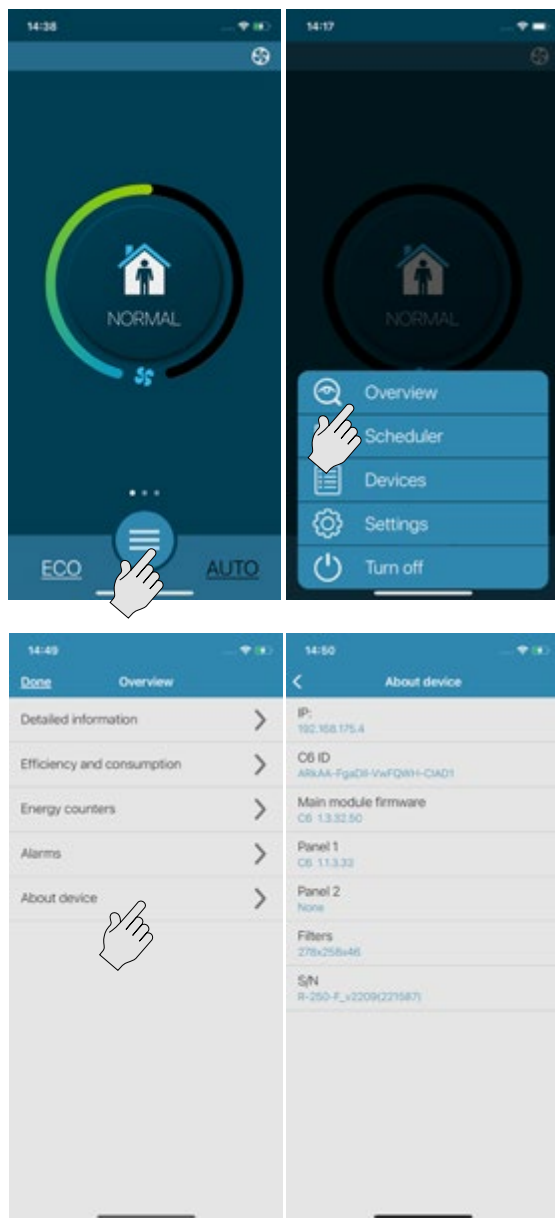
14:38

NORMAL

ECO

AUTO

14:17

NORMAL

Overview

Scheduler

Devices

Settings

Turn off

14:49

Done

Overview

Detailed information

Efficiency and consumption

Energy counters

Alarms

About device

14:50

About device

IP:
192.168.175.4

C6 ID
ARkAA-FgaDII-VwFQWH-CtAD1

Main module firmware
C6 1.3.32.50

Panel 1
C6 1.1.3.33

Panel 2
None

Filters
278x258x46

S/N
R-250-F_v2209(221687)